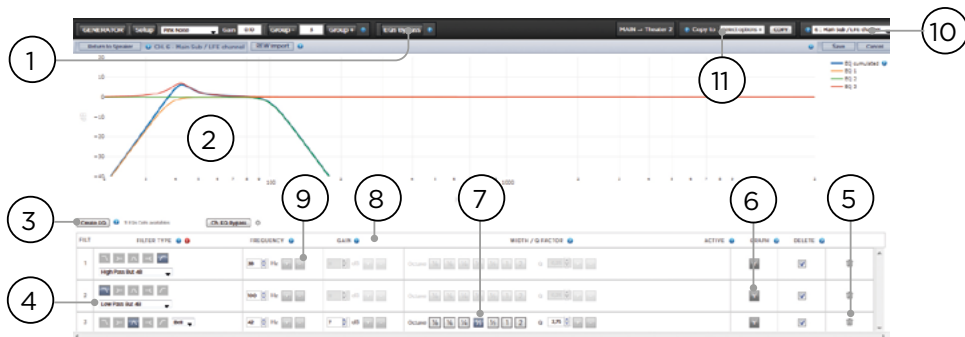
GENERATOR Setup PIN NOISE Gain 0.0 Group 0 Group EQs Bypass

MAIN → Theater 2 Copy to selected options COPY

Return to Speaker Ch. 6 - Main Sub / LFE channel REW import

Save Cancel

EQ cumulated
EQ 1
EQ 2
EQ 3

20
10
0
−10
−20
−30
−40

100
1000

1
2
3
4
5
6
7
8
9
10
11

Create EQ 9 EQs Cells available Ch. EQ Bypass

FILT FILTER TYPE FREQUENCY GAIN WIDTH / Q FACTOR ACTIVE GRAPH DELETE

1 High Pass But 48 30 Hz dB Octave Q
2 Low Pass But 48 100 Hz dB Octave Q
3 Bell 40 Hz 7 dB Octave ¼ ⅓ ½ ⅔ 1½ 1 2 Q 1.71